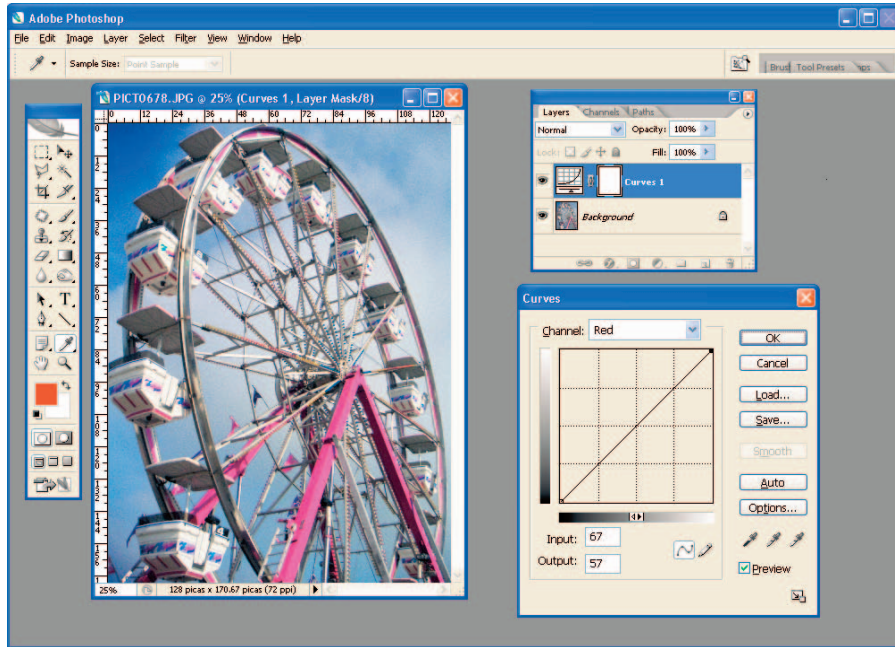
Adobe Photoshop

File Edit Image Layer Select Filter View Window Help

Sample Size: Point Sample

Brus Tool Presets ps

PICT0678.JPG @ 25% (Curves 1, Layer Mask/8)

0 12 24 36 48 60 72 84 96 108 120

25% 128 picas x 170.67 picas (72 ppi)

Layers Channels Paths

Normal Opacity: 100%

Lock: Fill: 100%

Curves 1

Background

Curves

Channel: Red

OK

Cancel

Load...

Save...

Smooth

Auto

Options...

Input: 67

Output: 57

Preview